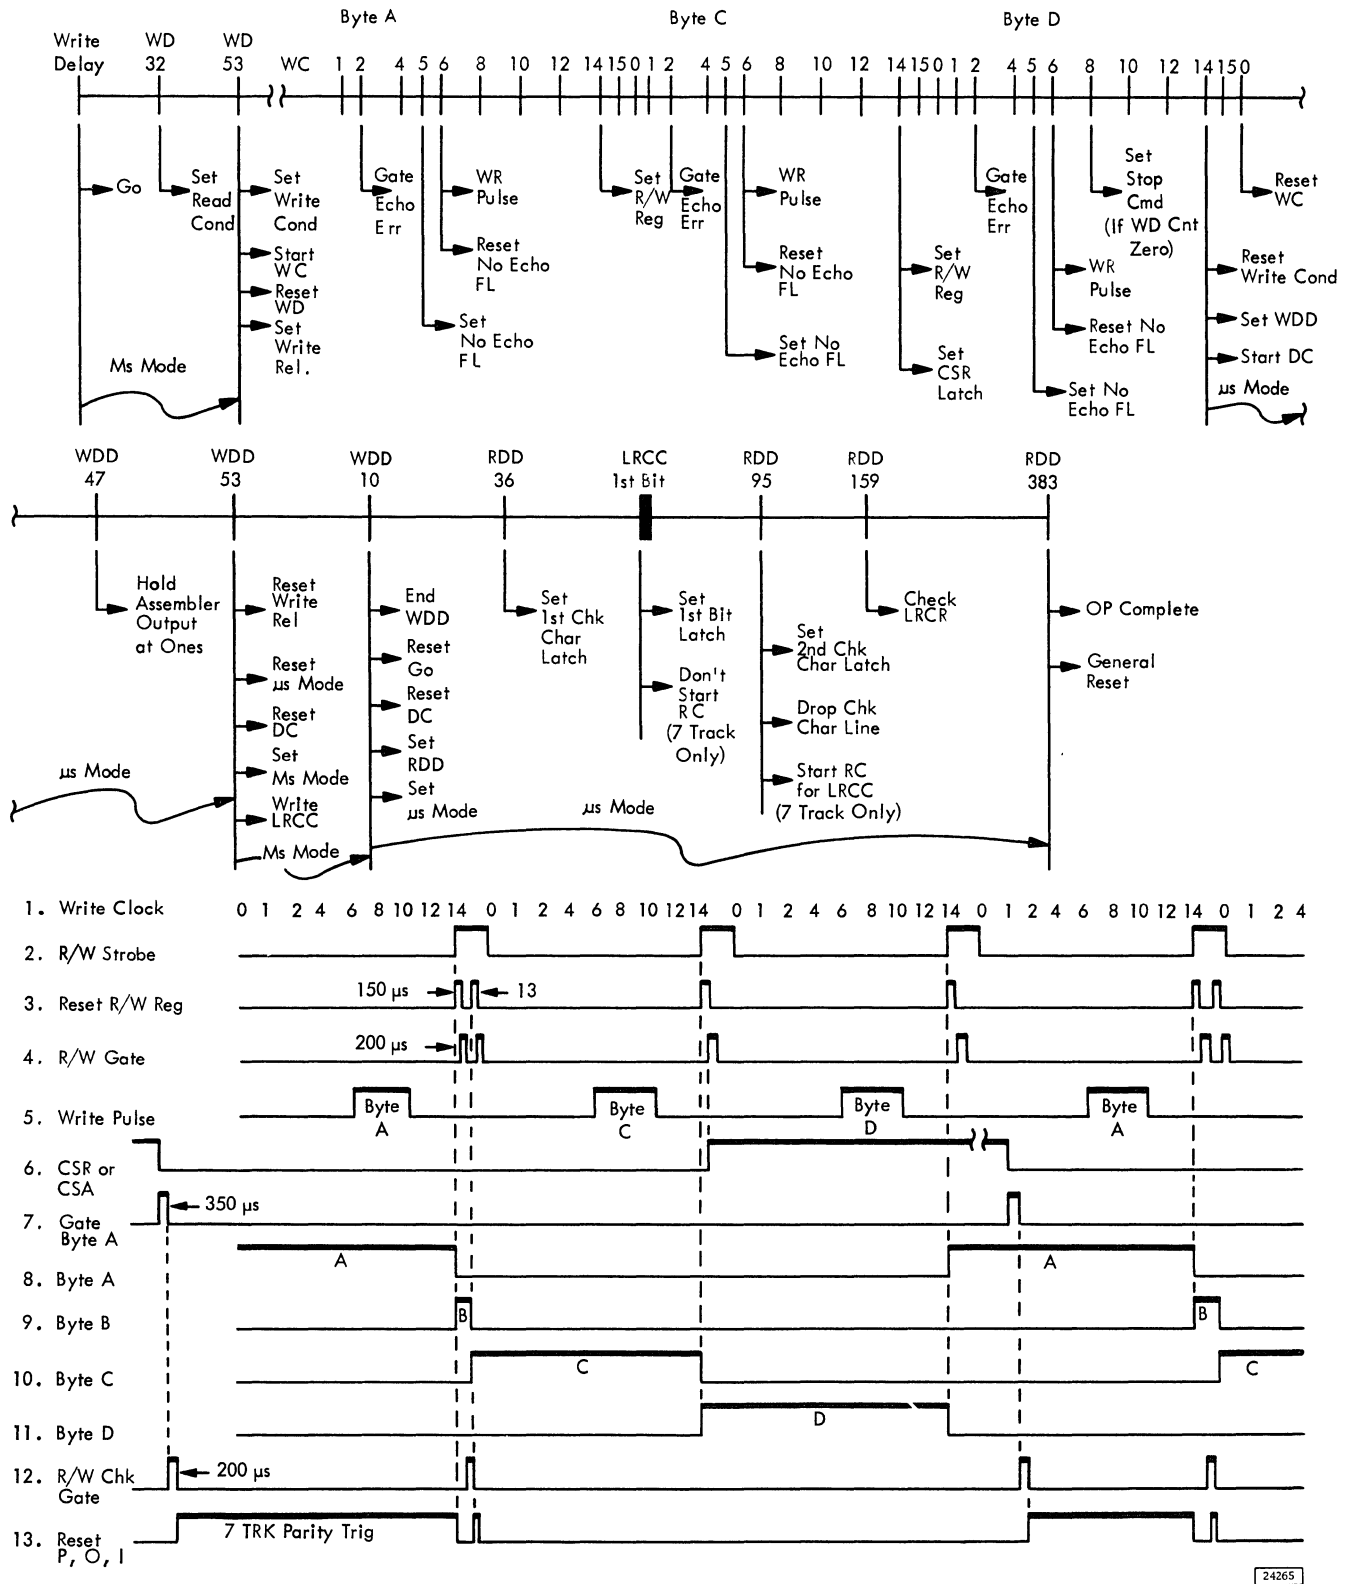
Write Delay WD 32 WD 53 WC Byte A 1 2 4 5 6 8 10 12 14 15 0 Byte C 1 2 4 5 6 8 10 12 14 15 0 Byte D 1 2 4 5 6 8 10 12 14 15 0

Go
Set Read Cond
Set Write Cond
Start WC
Reset WD
Set Write Rel.
Ms Mode
Gate Echo Err
Set No Echo FL
WR Pulse
Reset No Echo FL
Set R/W Reg
Gate Echo Err
Set No Echo FL
WR Pulse
Reset No Echo FL
Set R/W Reg
Set CSR Latch
Gate Echo Err
Set No Echo FL
WR Pulse
Reset No Echo FL
Set Stop Cmd (If WD Cnt Zero)
Reset WC
Reset Write Cond
Set WDD
Start DC
µs Mode

WDD 47 WDD 53 WDD 10 RDD 36 LRCC 1st Bit RDD 95 RDD 159 RDD 383

Hold Assembler Output at Ones
µs Mode
Reset Write Rel
Reset µs Mode
Reset DC
Set Ms Mode
Write LRCC
Ms Mode
End WDD
Reset Go
Reset DC
Set RDD
Set µs Mode
µs Mode
Set 1st Chk Char Latch
Set 1st Bit Latch
Don't Start RC (7 Track Only)
Set 2nd Chk Char Latch
Drop Chk Char Line
Start RC for LRCC (7 Track Only)
Check LRCR
OP Complete
General Reset

1. Write Clock 0 1 2 4 6 8 10 12 14 0 1 2 4 6 8 10 12 14 0 1 2 4 6 8 10 12 14 0 1 2 4 6 8 10 12 14 0 1 2 4
2. R/W Strobe
3. Reset R/W Reg 150 µs 13
4. R/W Gate 200 µs
5. Write Pulse Byte A Byte C Byte D Byte A
6. CSR or CSA
7. Gate Byte A 350 µs
8. Byte A A A
9. Byte B B B
10. Byte C C C
11. Byte D D
12. R/W Chk Gate 200 µs
13. Reset P, O, I 7 TRK Parity Trig

24265